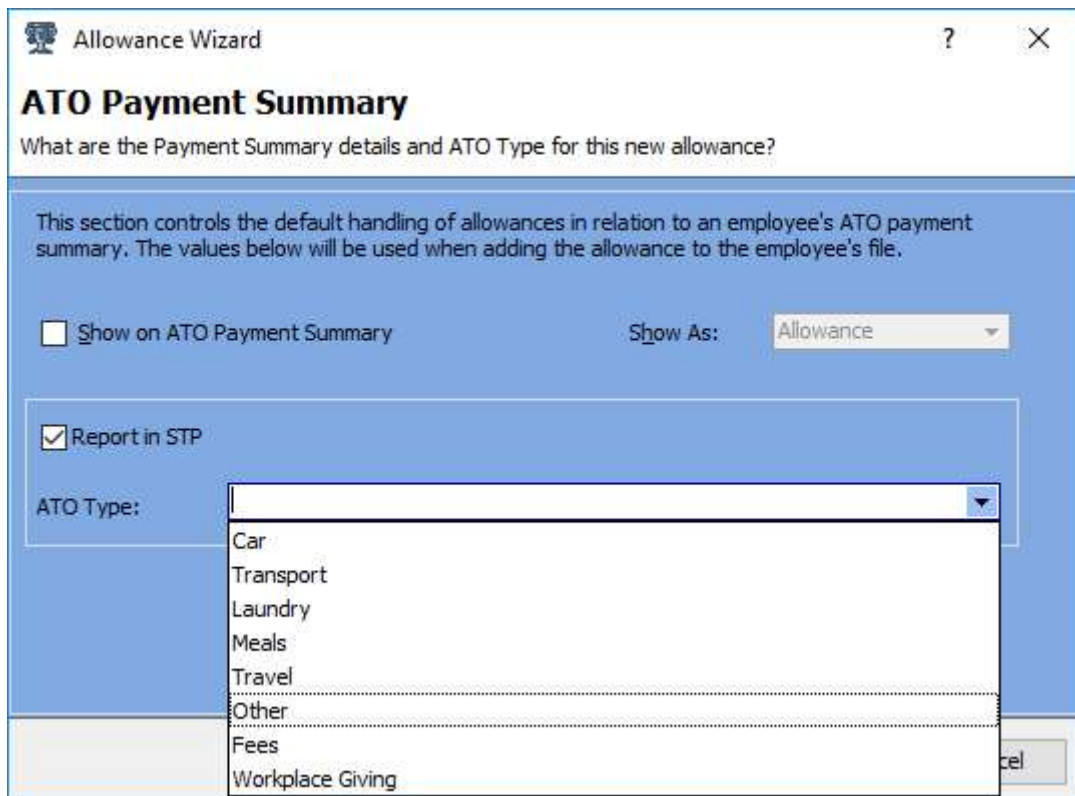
Allowance Wizard

?

X

ATO Payment Summary

What are the Payment Summary details and ATO Type for this new allowance?

This section controls the default handling of allowances in relation to an employee's ATO payment summary. The values below will be used when adding the allowance to the employee's file.

Show on ATO Payment Summary

Show As:

Allowance

Report in STP

ATO Type:

Car

Transport

Laundry

Meals

Travel

Other

Fees

Workplace Giving

cel